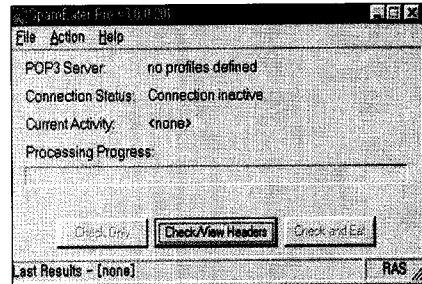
SpamEater Pro v3.0.0.30
File Action Help
POP3 Server: no profiles defined
Connection Status: Connection inactive
Current Activity: <none>
Processing Progress:
Check Only Check/View Headers Check and Eat
Last Results - [none] RAS